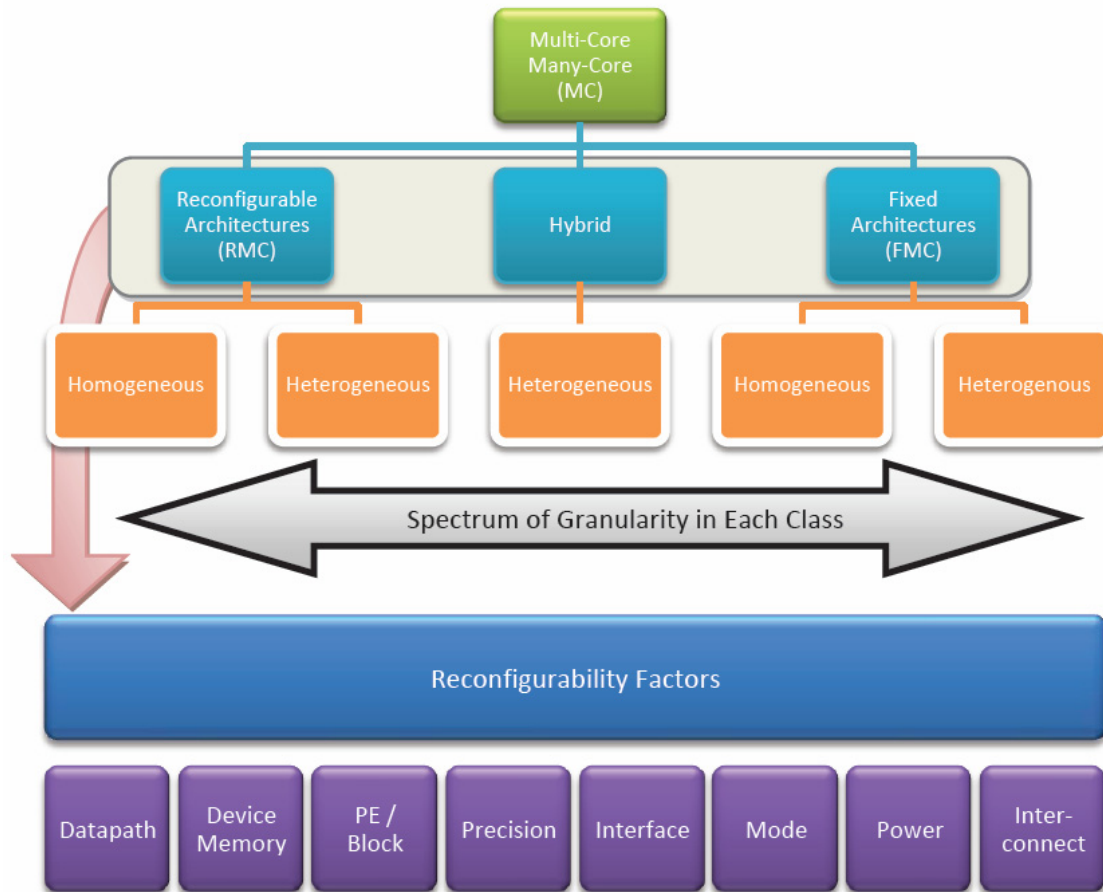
Multi-Core
Many-Core
(MC)

Reconfigurable Architectures (RMC)

Hybrid

Fixed Architectures (FMC)

Homogeneous

Heterogeneous

Heterogeneous

Homogeneous

Heterogenous

Spectrum of Granularity in Each Class

Reconfigurability Factors

Datapath

Device Memory

PE / Block

Precision

Interface

Mode

Power

Inter-connect